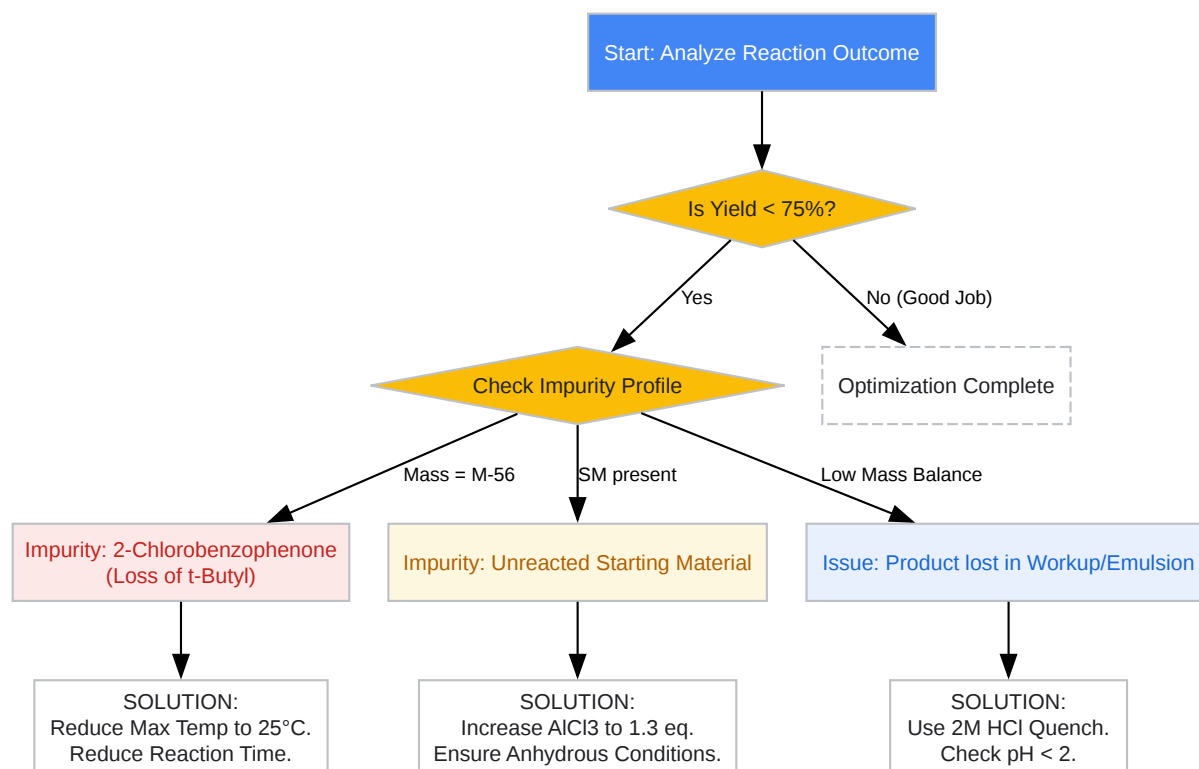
Start: Analyze Reaction Outcome

Is Yield < 75%?

Yes

No (Good Job)

Check Impurity Profile

Optimization Complete

Mass = M-56

SM present

Low Mass Balance

Impurity: 2-Chlorobenzophenone (Loss of t-Butyl)

Impurity: Unreacted Starting Material

Issue: Product lost in Workup/Emulsion

SOLUTION:
Reduce Max Temp to 25°C.
Reduce Reaction Time.

SOLUTION:
Increase AlCl3 to 1.3 eq.
Ensure Anhydrous Conditions.

SOLUTION:
Use 2M HCl Quench.
Check pH < 2.